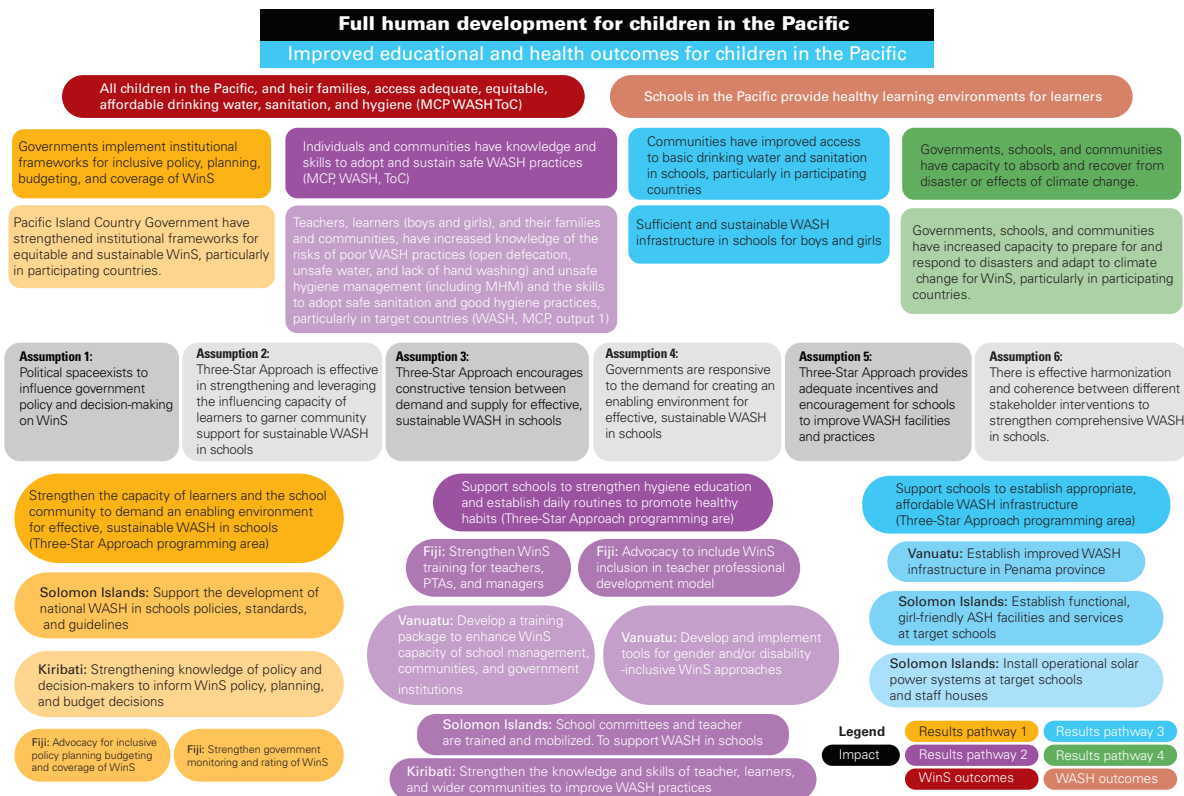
Full human development for children in the Pacific

Improved educational and health outcomes for children in the Pacific

All children in the Pacific, and heir families, access adequate, equitable, affordable drinking water, sanitation, and hygiene (MCP WASH ToC)

Schools in the Pacific provide healthy learning environments for learners

Governments implement institutional frameworks for inclusive policy, planning, budgeting, and coverage of WinS

Pacific Island Country Government have strengthened institutional frameworks for equitable and sustainable WinS, particularly in participating countries.

Individuals and communities have knowledge and skills to adopt and sustain safe WASH practices (MCP, WASH, ToC)

Teachers, learners (boys and girls), and their families and communities, have increased knowledge of the risks of poor WASH practices (open defecation, unsafe water, and lack of hand washing) and unsafe hygiene management (including MHM) and the skills to adopt safe sanitation and good hygiene practices, particularly in target countries (WASH, MCP, output 1)

Communities have improved access to basic drinking water and sanitation in schools, particularly in participating countries

Sufficient and sustainable WASH infrastructure in schools for boys and girls

Governments, schools, and communities have capacity to absorb and recover from disaster or effects of climate change.

Governments, schools, and communities have increased capacity to prepare for and respond to disasters and adapt to climate change for WinS, particularly in participating countries.

Assumption 1: Political spaceexists to influence government policy and decision-making on WinS

Assumption 2: Three-Star Approach is effective in strengthening and leveraging the influencing capacity of learners to garner community support for sustainable WASH in schools

Assumption 3: Three-Star Approach encourages constructive tension between demand and supply for effective, sustainable WASH in schools

Assumption 4: Governments are responsive to the demand for creating an enabling environment for effective, sustainable WASH in schools

Assumption 5: Three-Star Approach provides adequate incentives and encouragement for schools to improve WASH facilities and practices

Assumption 6: There is effective harmonization and coherence between different stakeholder interventions to strengthen comprehensive WASH in schools.

Strengthen the capacity of learners and the school community to demand an enabling environment for effective, sustainable WASH in schools (Three-Star Approach programming area)

Solomon Islands: Support the development of national WASH in schools policies, standards, and guidelines

Kiribati: Strengthening knowledge of policy and decision-makers to inform WinS policy, planning, and budget decisions

Fiji: Advocacy for inclusive policy planning budgeting and coverage of WinS

Fiji: Strengthen government monitoring and rating of WinS

Support schools to strengthen hygiene education and establish daily routines to promote healthy habits (Three-Star Approach programming are)

Fiji: Strengthen WinS training for teachers, PTAs, and managers

Fiji: Advocacy to include WinS inclusion in teacher professional development model

Vanuatu: Develop a training package to enhance WinS capacity of school management, communities, and government institutions

Vanuatu: Develop and implement tools for gender and/or disability -inclusive WinS approaches

Solomon Islands: School committees and teacher are trained and mobilized. To support WASH in schools

Kiribati: Strengthen the knowledge and skills of teacher, learners, and wider communities to improve WASH practices

Support schools to establish appropriate, affordable WASH infrastructure (Three-Star Approach programming area)

Vanuatu: Establish improved WASH infrastructure in Penama province

Solomon Islands: Establish functional, girl-friendly ASH facilities and services at target schools

Solomon Islands: Install operational solar power systems at target schools and staff houses

Legend
Impact
Results pathway 1
Results pathway 2
Results pathway 3
Results pathway 4
WinS outcomes
WASH outcomes